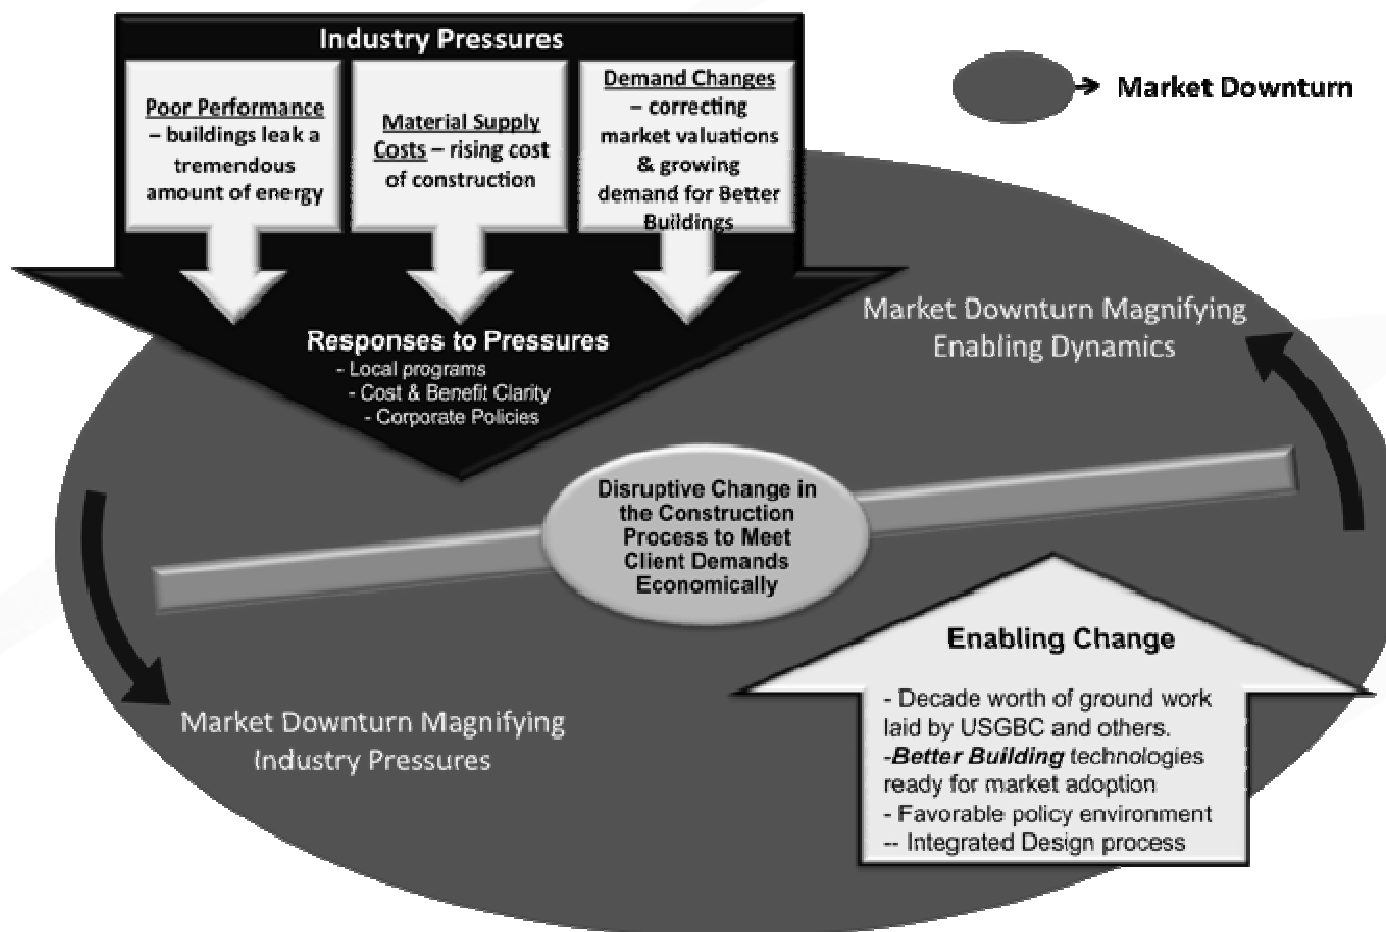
Industry Pressures

Poor Performance – buildings leak a tremendous amount of energy

Material Supply Costs – rising cost of construction

Demand Changes – correcting market valuations & growing demand for Better Buildings

Market Downturn

Market Downturn Magnifying Enabling Dynamics

Responses to Pressures
- Local programs
- Cost & Benefit Clarity
- Corporate Policies

Disruptive Change in the Construction Process to Meet Client Demands Economically

Enabling Change
- Decade worth of ground work laid by USGBC and others.
-*Better Building* technologies ready for market adoption
- Favorable policy environment
-- Integrated Design process

Market Downturn Magnifying Industry Pressures